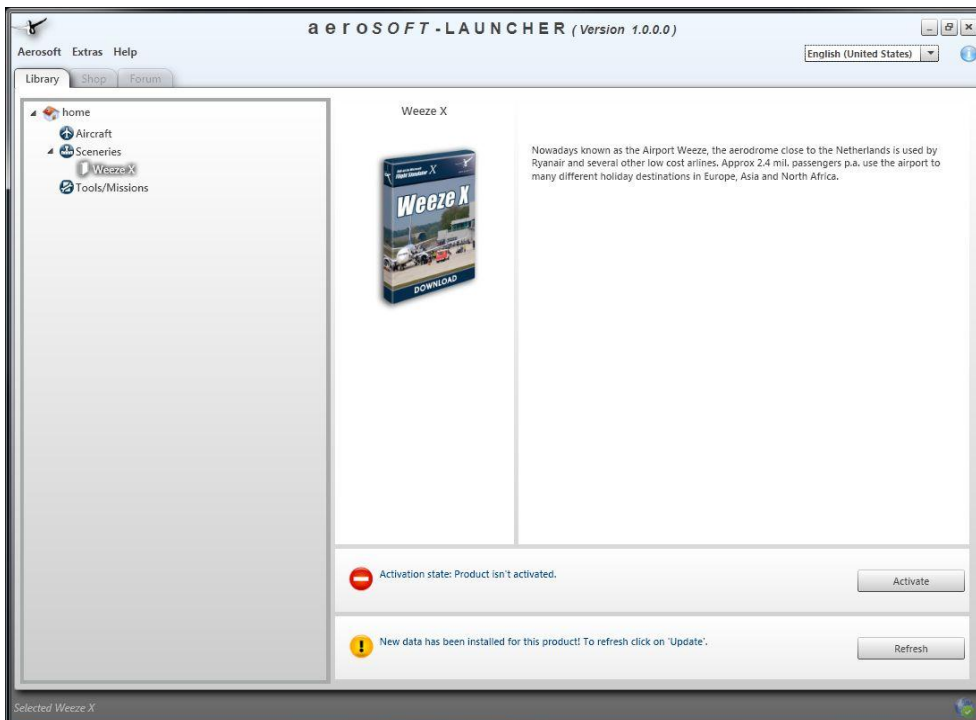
aerosoft-LAUNCHER (Version 1.0.0.0)

Aerosoft Extras Help

English (United States)

Library Shop Forum

home
Aircraft
Sceneries
Weeze X
Tools/Missions

Weeze X

Flight Simulator X
Weeze X
DOWNLOAD

Nowadays known as the Airport Weeze, the aerodrome close to the Netherlands is used by Ryanair and several other low cost arlines. Approx 2.4 mil. passengers p.a. use the airport to many different holiday destinations in Europe, Asia and North Africa.

Activation state: Product isn't activated.

Activate

New data has been installed for this product! To refresh click on 'Update'.

Refresh

Selected Weeze X